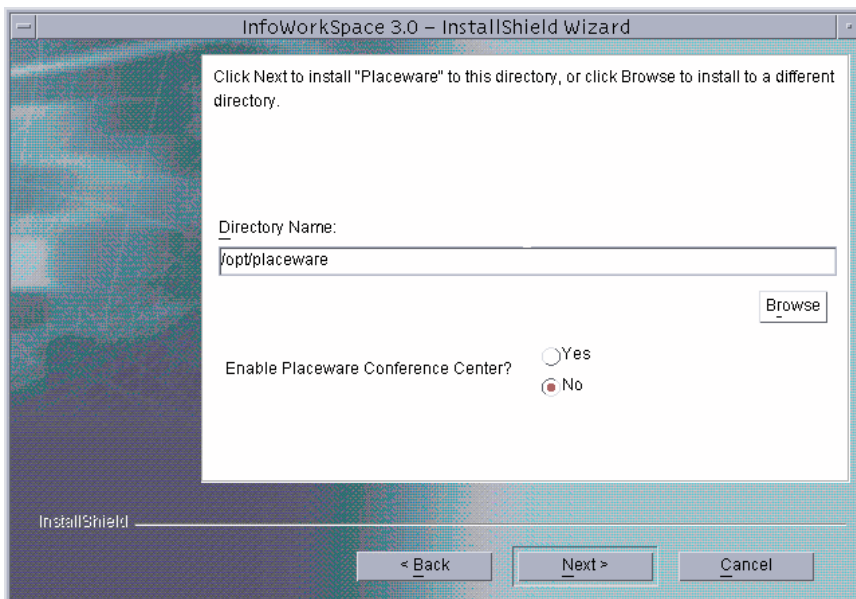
InfoWorkSpace 3.0 – InstallShield Wizard

Click Next to install "Placeware" to this directory, or click Browse to install to a different directory.

Directory Name:

/opt/placeware

Browse

Enable Placeware Conference Center?

Yes

No

InstallShield

< Back

Next >

Cancel